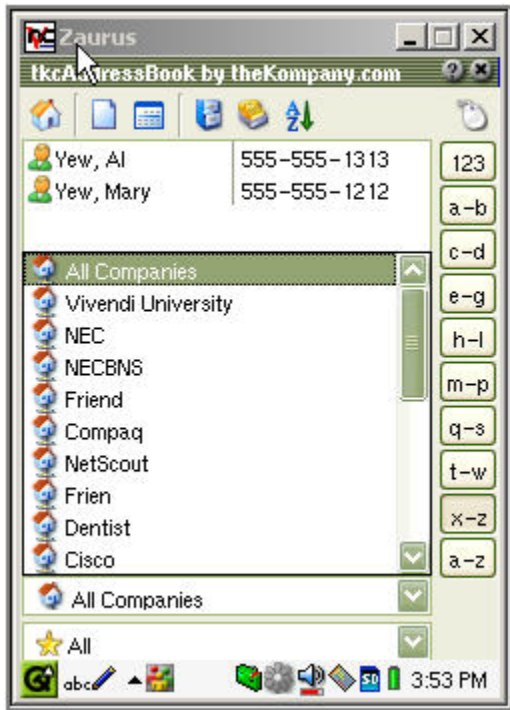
Zaurus

tkcA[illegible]ressBook by theKompany.com

| | |
|---|---|
| Yew, Al | 555-555-1313 |
| Yew, Mary | 555-555-1212 |

All Companies
Vivendi University
NEC
NECBNS
Friend
Compaq
NetScout
Frien
Dentist
Cisco

All Companies

All

123
a-b
c-d
e-g
h-l
m-p
q-s
t-w
x-z
a-z

abc

3:53 PM